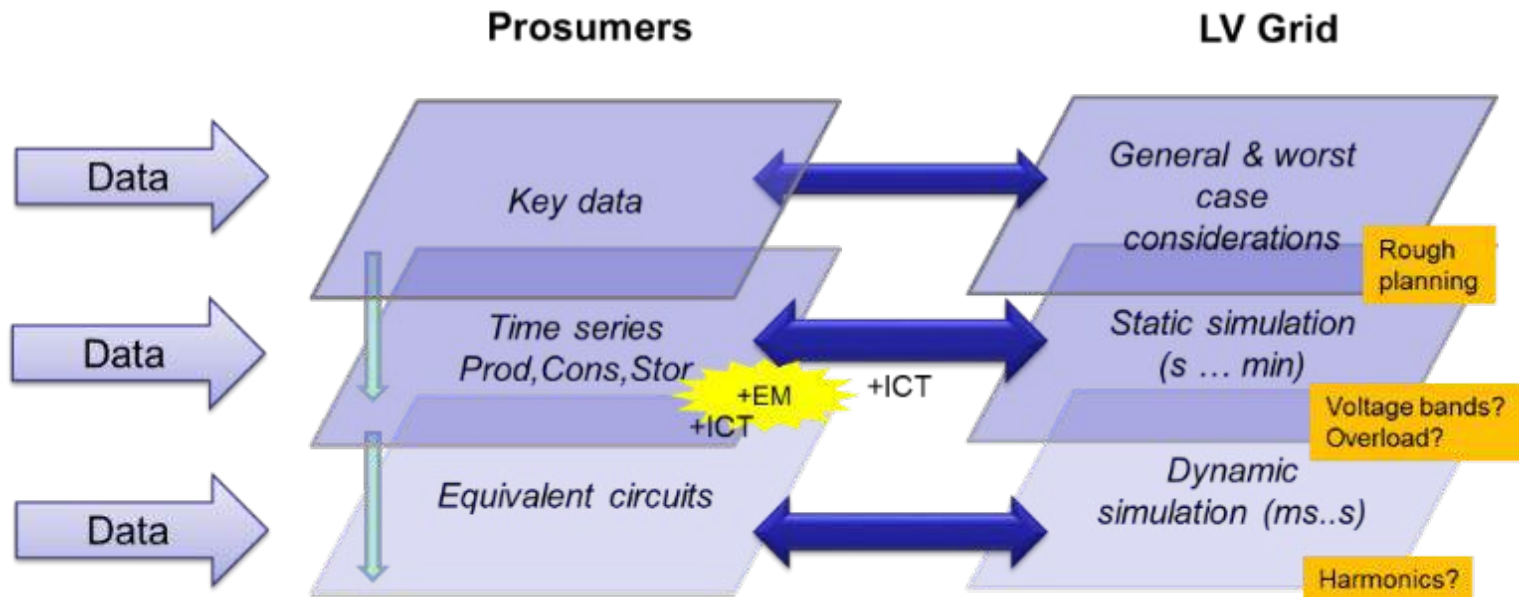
Prosumers

LV Grid

Data

Key data

General & worst case considerations

Rough planning

Data

Time series Prod,Cons,Stor

+EM

+ICT

+ICT

Static simulation (s … min)

Voltage bands? Overload?

Data

Equivalent circuits

Dynamic simulation (ms..s)

Harmonics?